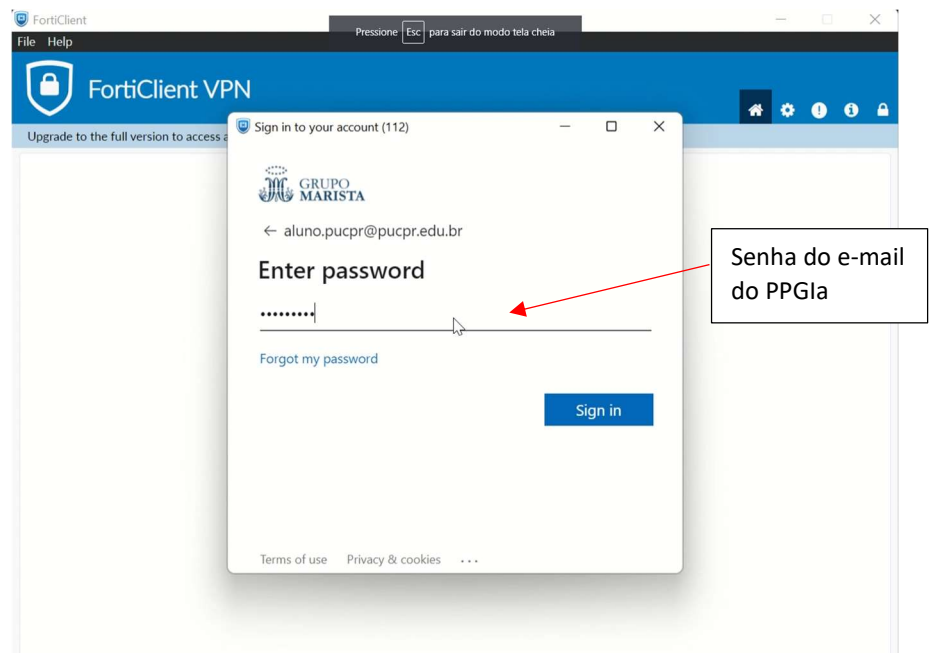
FortiClient

File Help

Pressione Esc para sair do modo tela cheia

FortiClient VPN

Upgrade to the full version to access a

Sign in to your account (112)

GRUPO MARISTA

← aluno.pucpr@pucpr.edu.br

Enter password

•••••••••

Forgot my password

Sign in

Terms of use Privacy & cookies ...

Senha do e-mail do PPGIa